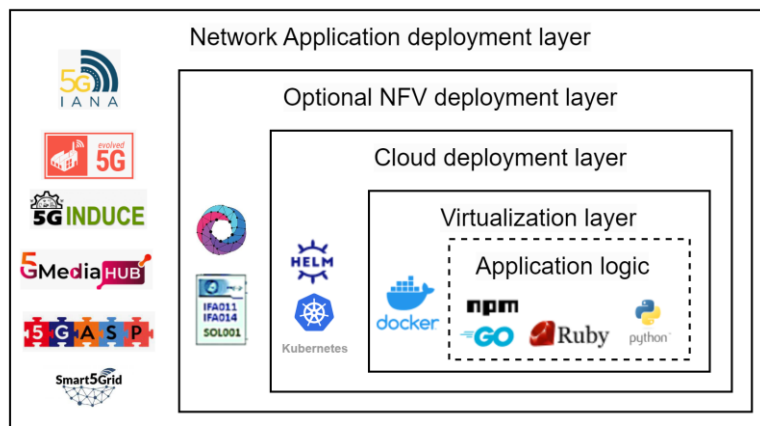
Network Application deployment layer

Optional NFV deployment layer

Cloud deployment layer

Virtualization layer

Application logic

5G IANA

evolved 5G

5G INDUCE

5GMediaHUB

5GASP

Smart5Grid

IFA011
IFA014
SOL001

HELM

Kubernetes

docker

npm

GO

Ruby

python